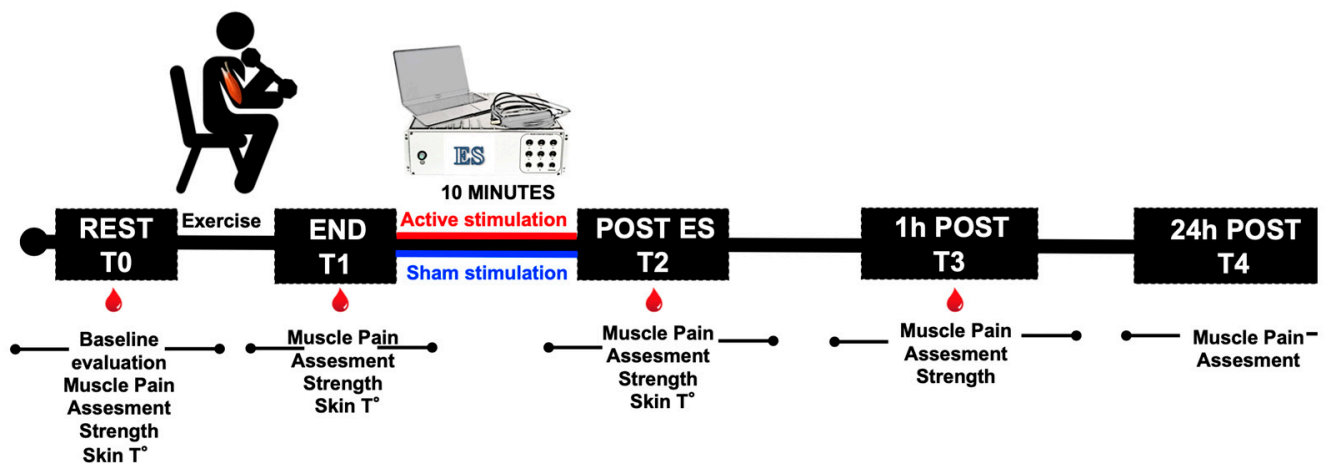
ES

10 MINUTES

REST
T0

Exercise

END
T1

Active stimulation

Sham stimulation

POST ES
T2

1h POST
T3

24h POST
T4

Baseline evaluation
Muscle Pain
Assesment
Strength
Skin T°

Muscle Pain
Assesment
Strength
Skin T°

Muscle Pain
Assesment
Strength
Skin T°

Muscle Pain
Assesment
Strength

Muscle Pain
Assesment